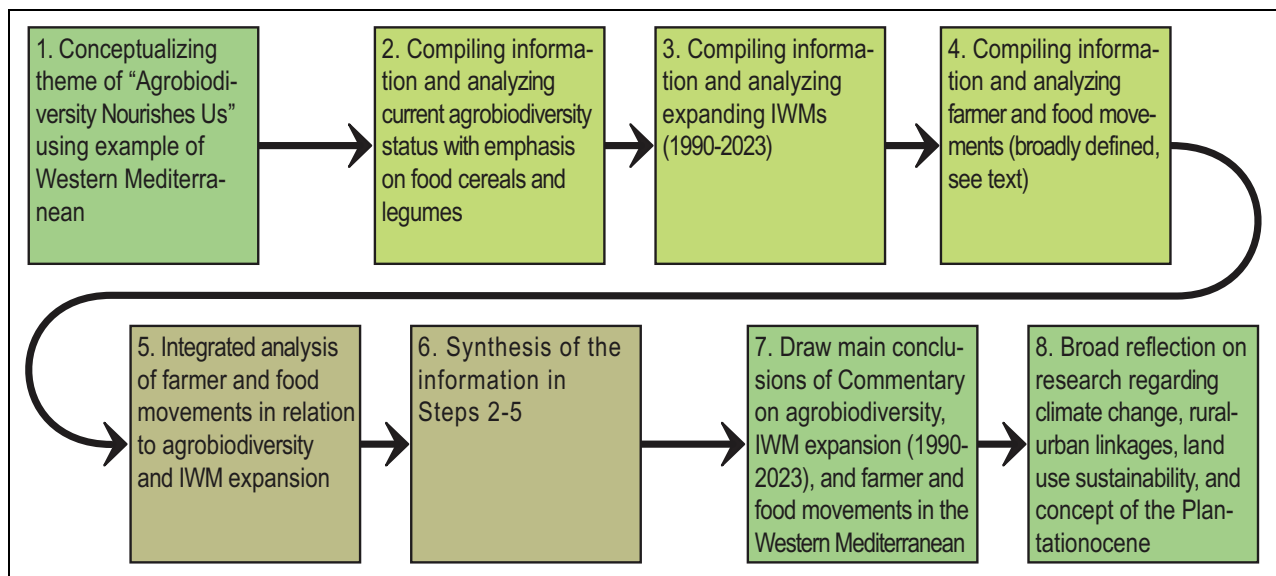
1. Conceptualizing theme of "Agrobiodiversity Nourishes Us" using example of Western Mediterranean

2. Compiling information and analyzing current agrobiodiversity status with emphasis on food cereals and legumes

3. Compiling information and analyzing expanding IWMs (1990-2023)

4. Compiling information and analyzing farmer and food movements (broadly defined, see text)

5. Integrated analysis of farmer and food movements in relation to agrobiodiversity and IWM expansion

6. Synthesis of the information in Steps 2-5

7. Draw main conclusions of Commentary on agrobiodiversity, IWM expansion (1990-2023), and farmer and food movements in the Western Mediterranean

8. Broad reflection on research regarding climate change, rural-urban linkages, land use sustainability, and concept of the Plantationocene